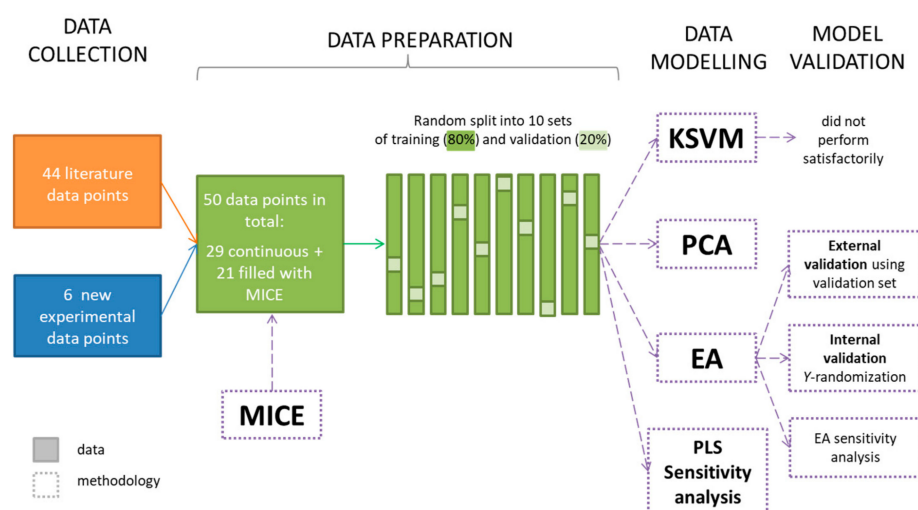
DATA COLLECTION

DATA PREPARATION

DATA MODELLING

MODEL VALIDATION

44 literature data points

6 new experimental data points

50 data points in total:

29 continuous + 21 filled with MICE

MICE

Random split into 10 sets of training (80%) and validation (20%)

KSVM

did not perform satisfactorily

PCA

External validation using validation set

EA

Internal validation Y-randomization

EA sensitivity analysis

PLS Sensitivity analysis

data

methodology